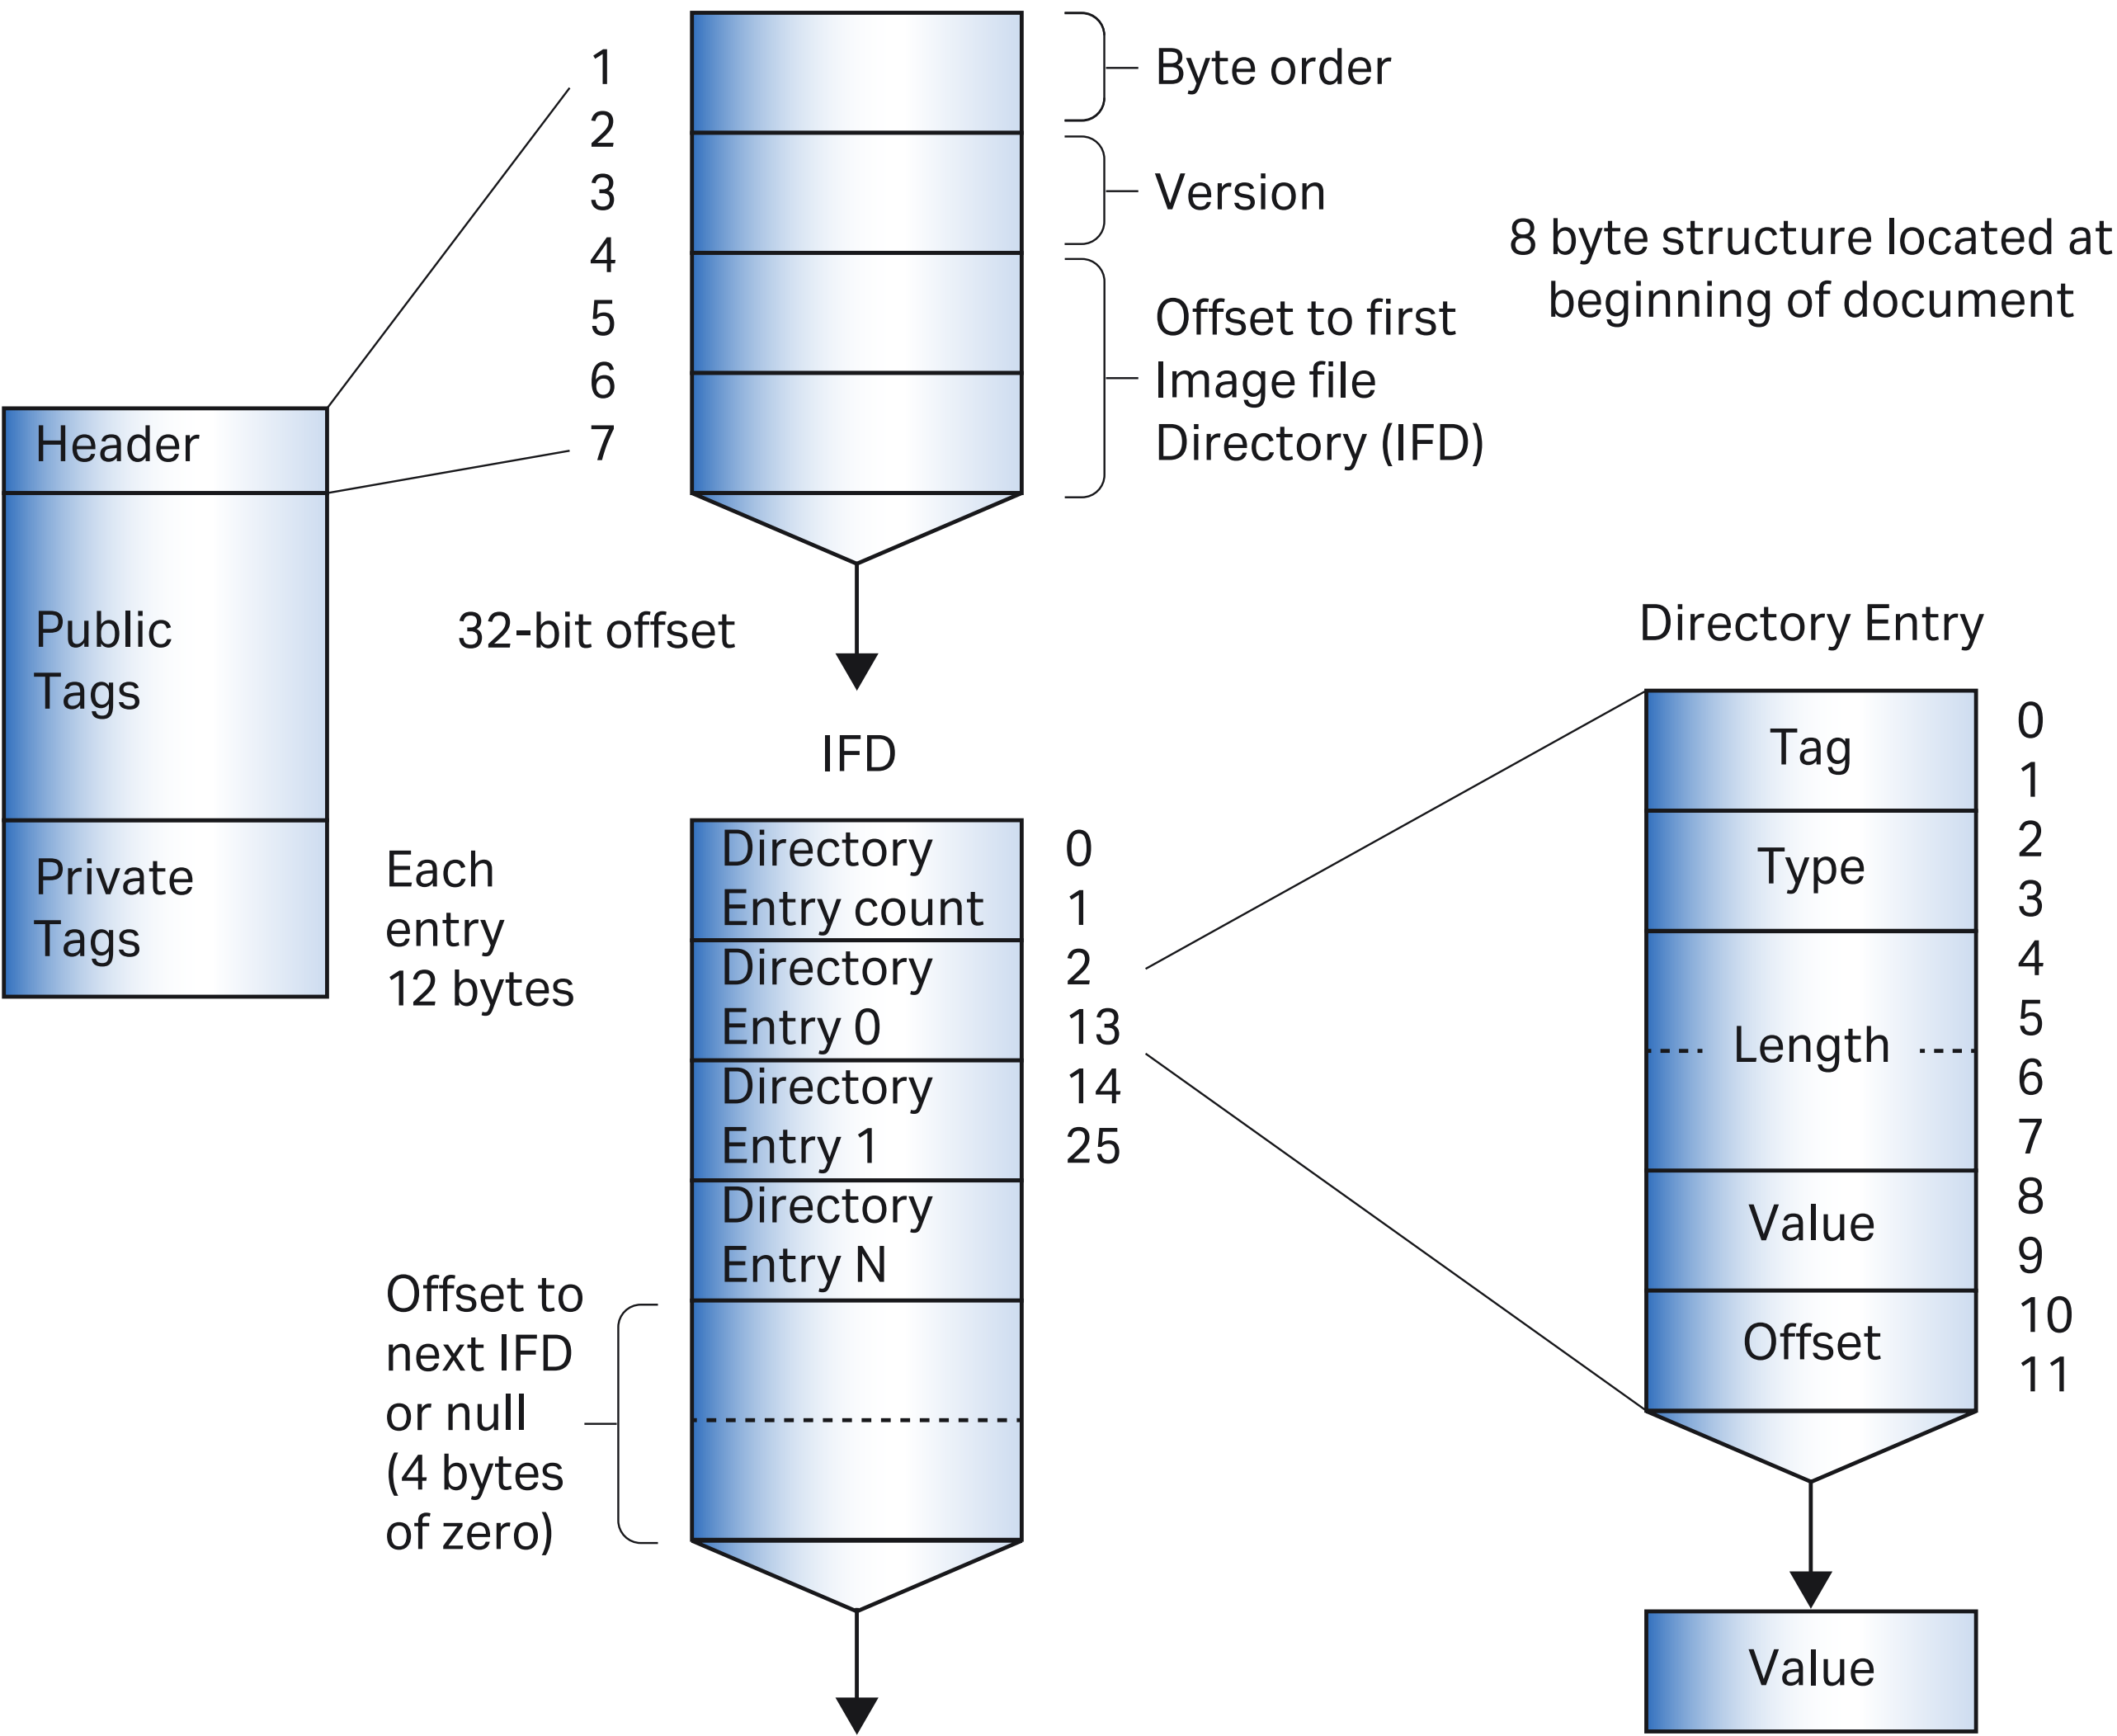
1
2
3
4
5
6
7

Byte order

Version

Offset to first Image file Directory (IFD)

8 byte structure located at beginning of document

Header

Public Tags

Private Tags

32-bit offset

IFD

Each entry 12 bytes

Directory Entry count
Directory Entry 0
Directory Entry 1
Directory Entry N

0
1
2
13
14
25

Offset to next IFD or null (4 bytes of zero)

Directory Entry

Tag
Type
Length
Value
Offset

0
1
2
3
4
5
6
7
8
9
10
11

Value